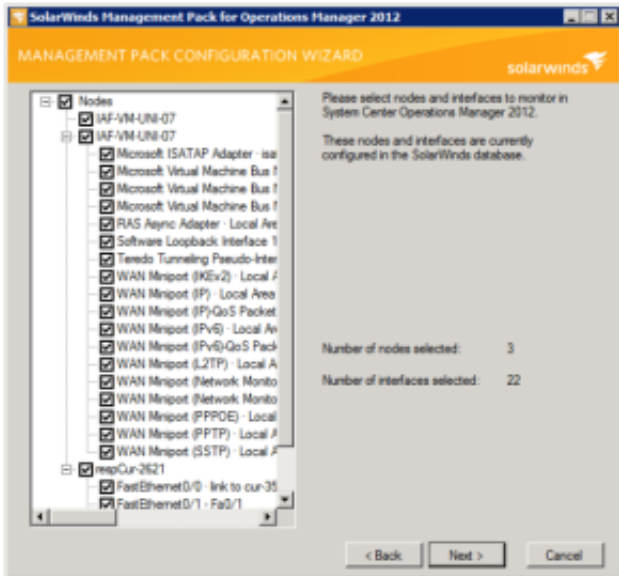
SolarWinds Management Pack for Operations Manager 2012

MANAGEMENT PACK CONFIGURATION WIZARD

solarwinds

Nodes
IAF-VM-UNI-07
IAF-VM-UNI-07
Microsoft ISATAP Adapter · isa
Microsoft Virtual Machine Bus N
Microsoft Virtual Machine Bus N
Microsoft Virtual Machine Bus N
RAS Async Adapter · Local Are
Software Loopback Interface 1
Teredo Tunneling Pseudo-Inter
WAN Miniport (IKEv2) · Local A
WAN Miniport (IP) · Local Area
WAN Miniport (IP)-QoS Packet
WAN Miniport (IPv6) · Local Ar
WAN Miniport (IPv6)-QoS Pack
WAN Miniport (L2TP) · Local A
WAN Miniport (Network Monito
WAN Miniport (Network Monito
WAN Miniport (PPPOE) · Local
WAN Miniport (PPTP) · Local A
WAN Miniport (SSTP) · Local A
respCur-2621
FastEthernet0/0 · link to cur-35
FastEthernet0/1 · Fa0/1

Please select nodes and interfaces to monitor in System Center Operations Manager 2012.

These nodes and interfaces are currently configured in the SolarWinds database.

Number of nodes selected: 3

Number of interfaces selected: 22

< Back
Next >
Cancel